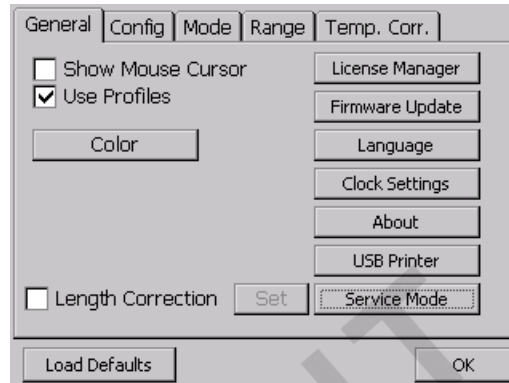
General | Config | Mode | Range | Temp. Corr.

Show Mouse Cursor
Use Profiles

Color

License Manager
Firmware Update
Language
Clock Settings
About
USB Printer

Length Correction
Set
Service Mode

Load Defaults
OK